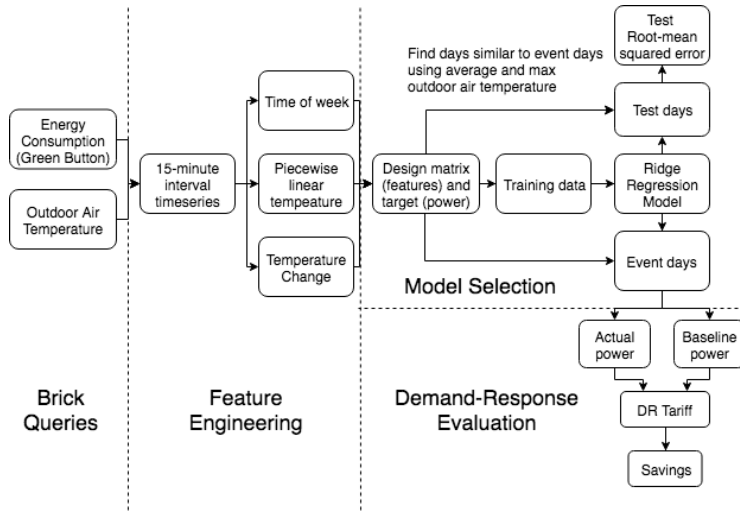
Energy Consumption (Green Button)

Outdoor Air Temperature

15-minute interval timeseries

Time of week

Piecewise linear tempeature

Temperature Change

Design matrix (features) and target (power)

Training data

Find days similar to event days using average and max outdoor air temperature

Test Root-mean squared error

Test days

Ridge Regression Model

Event days

Model Selection

Actual power

Baseline power

DR Tariff

Savings

Brick Queries

Feature Engineering

Demand-Response Evaluation